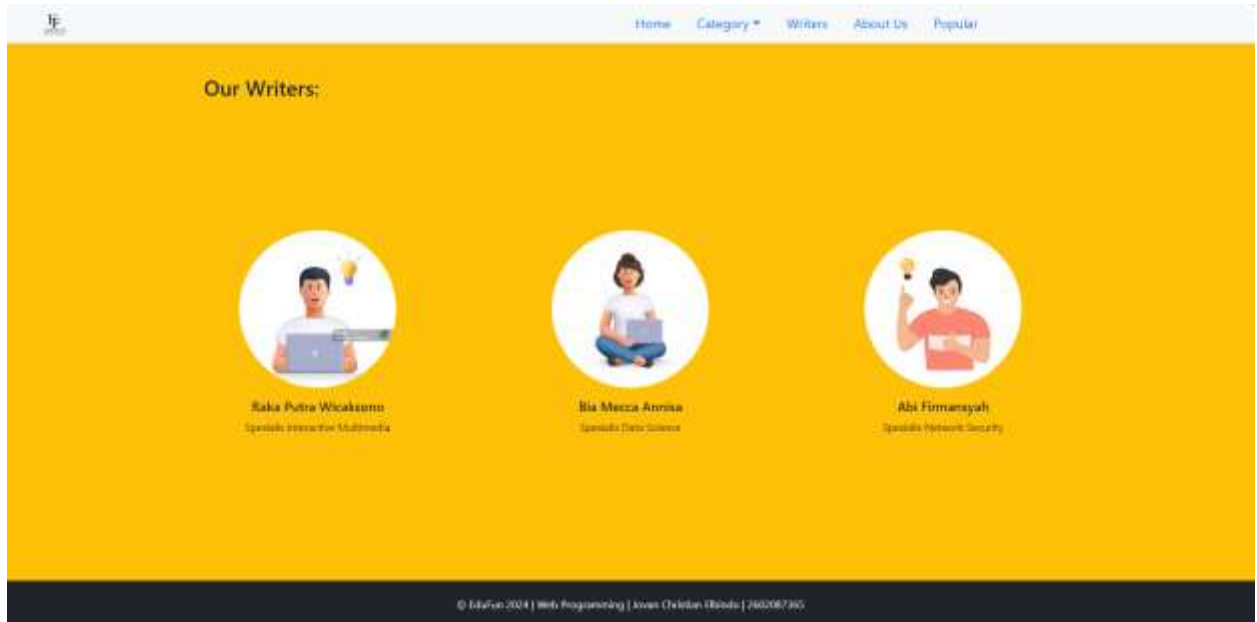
Home Category ▾ Writers About Us Popular

Our Writers:

Raka Putra Wicaksono
Spesialis Interactive Multimedia

Bia Mecca Annisa
Spesialis Data Science

Abi Firmansyah
Spesialis Network Security

© EduFun 2024 | Web Programming | Jovan Christian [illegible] | 2602087365